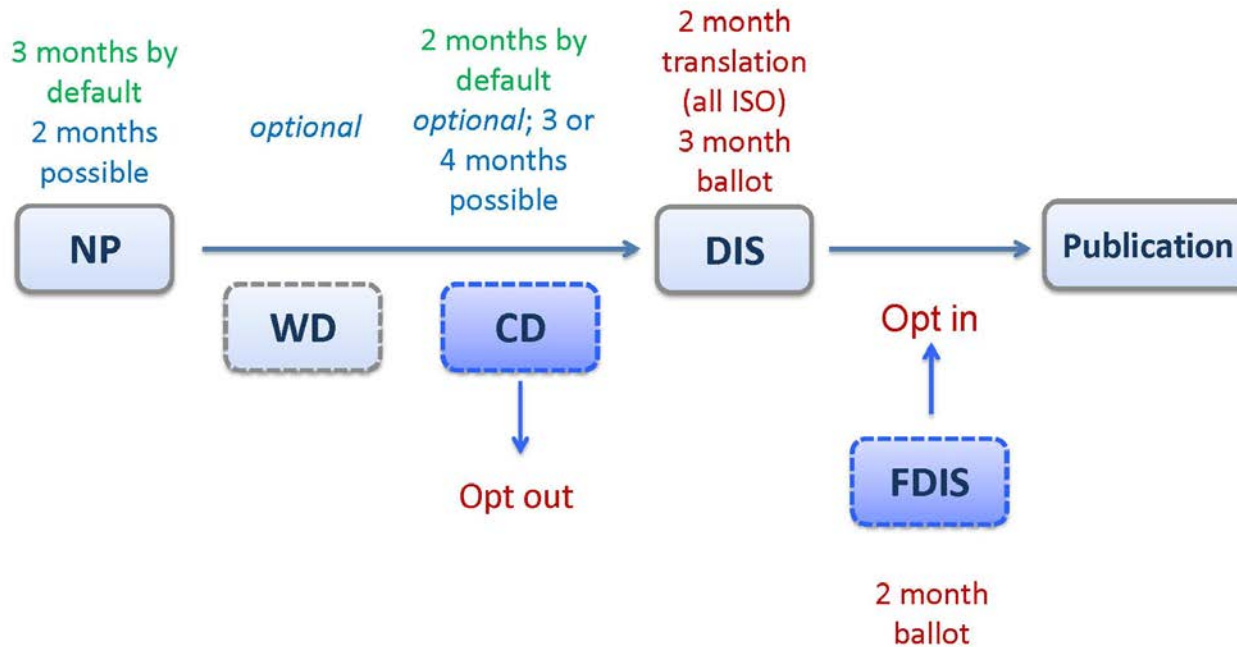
3 months by default
2 months possible

optional

2 months by default
optional; 3 or 4 months possible

2 month translation (all ISO)
3 month ballot

NP

DIS

Publication

WD

CD

Opt in

Opt out

FDIS

2 month ballot